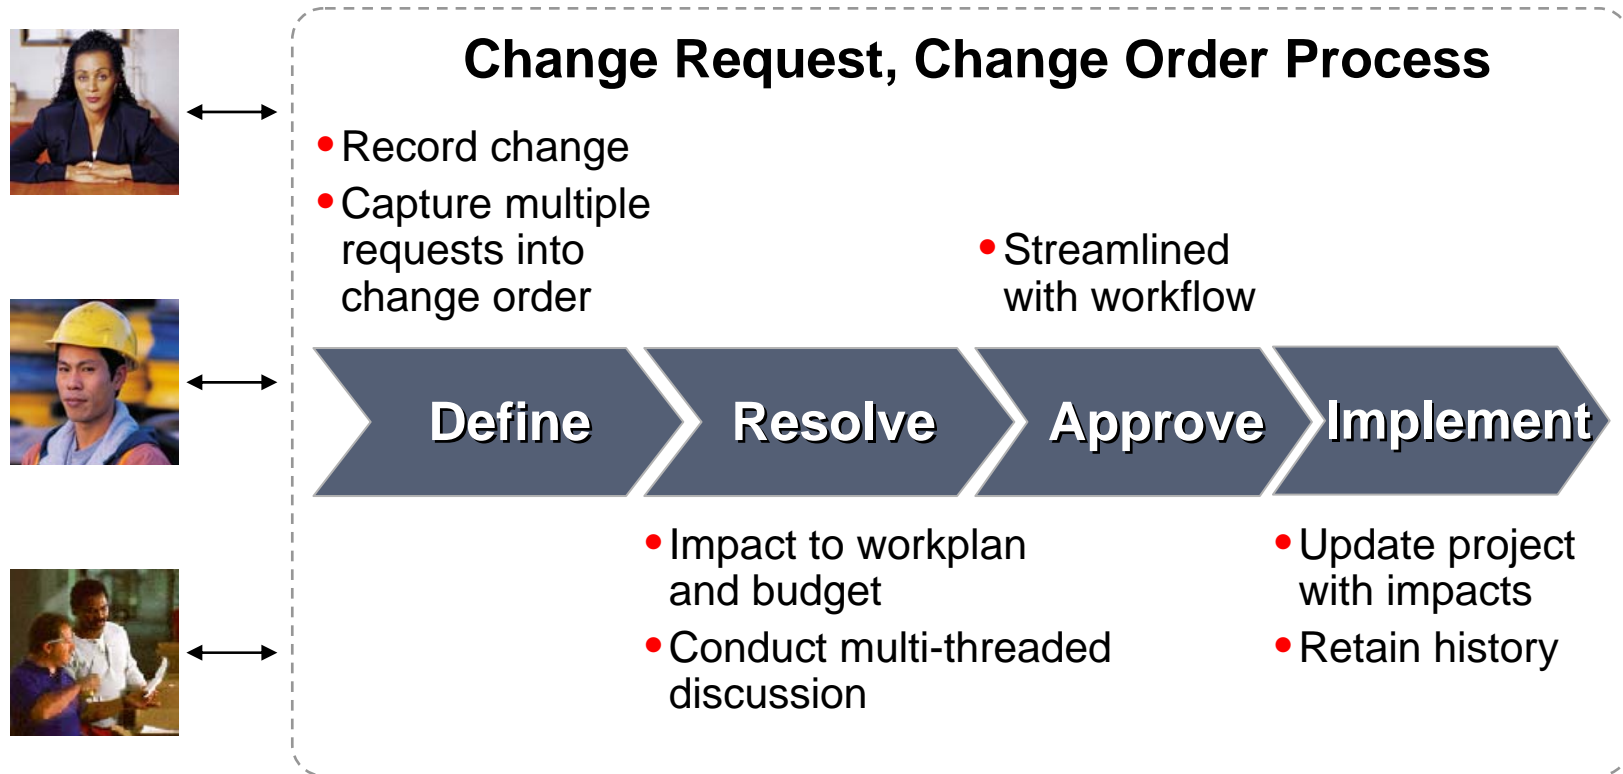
Change Request, Change Order Process

• Record change
• Capture multiple requests into change order

• Streamlined with workflow

Define

Resolve

Approve

Implement

• Impact to workplan and budget
• Conduct multi-threaded discussion

• Update project with impacts
• Retain history